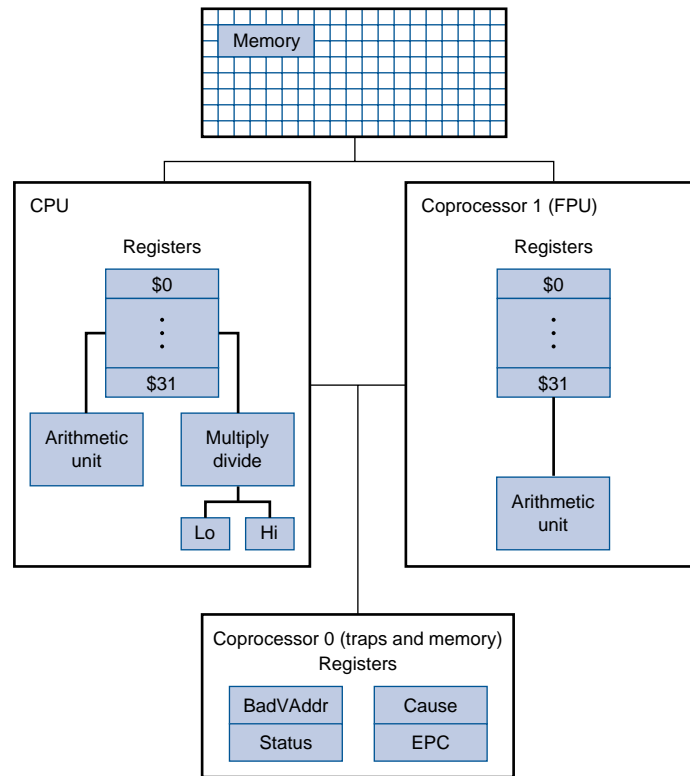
Memory

CPU

Registers

\$0

⋮

\$31

Arithmetic unit

Multiply divide

Lo

Hi

Coprocessor 1 (FPU)

Registers

\$0

⋮

\$31

Arithmetic unit

Coprocessor 0 (traps and memory)

Registers

BadVAddr

Cause

Status

EPC